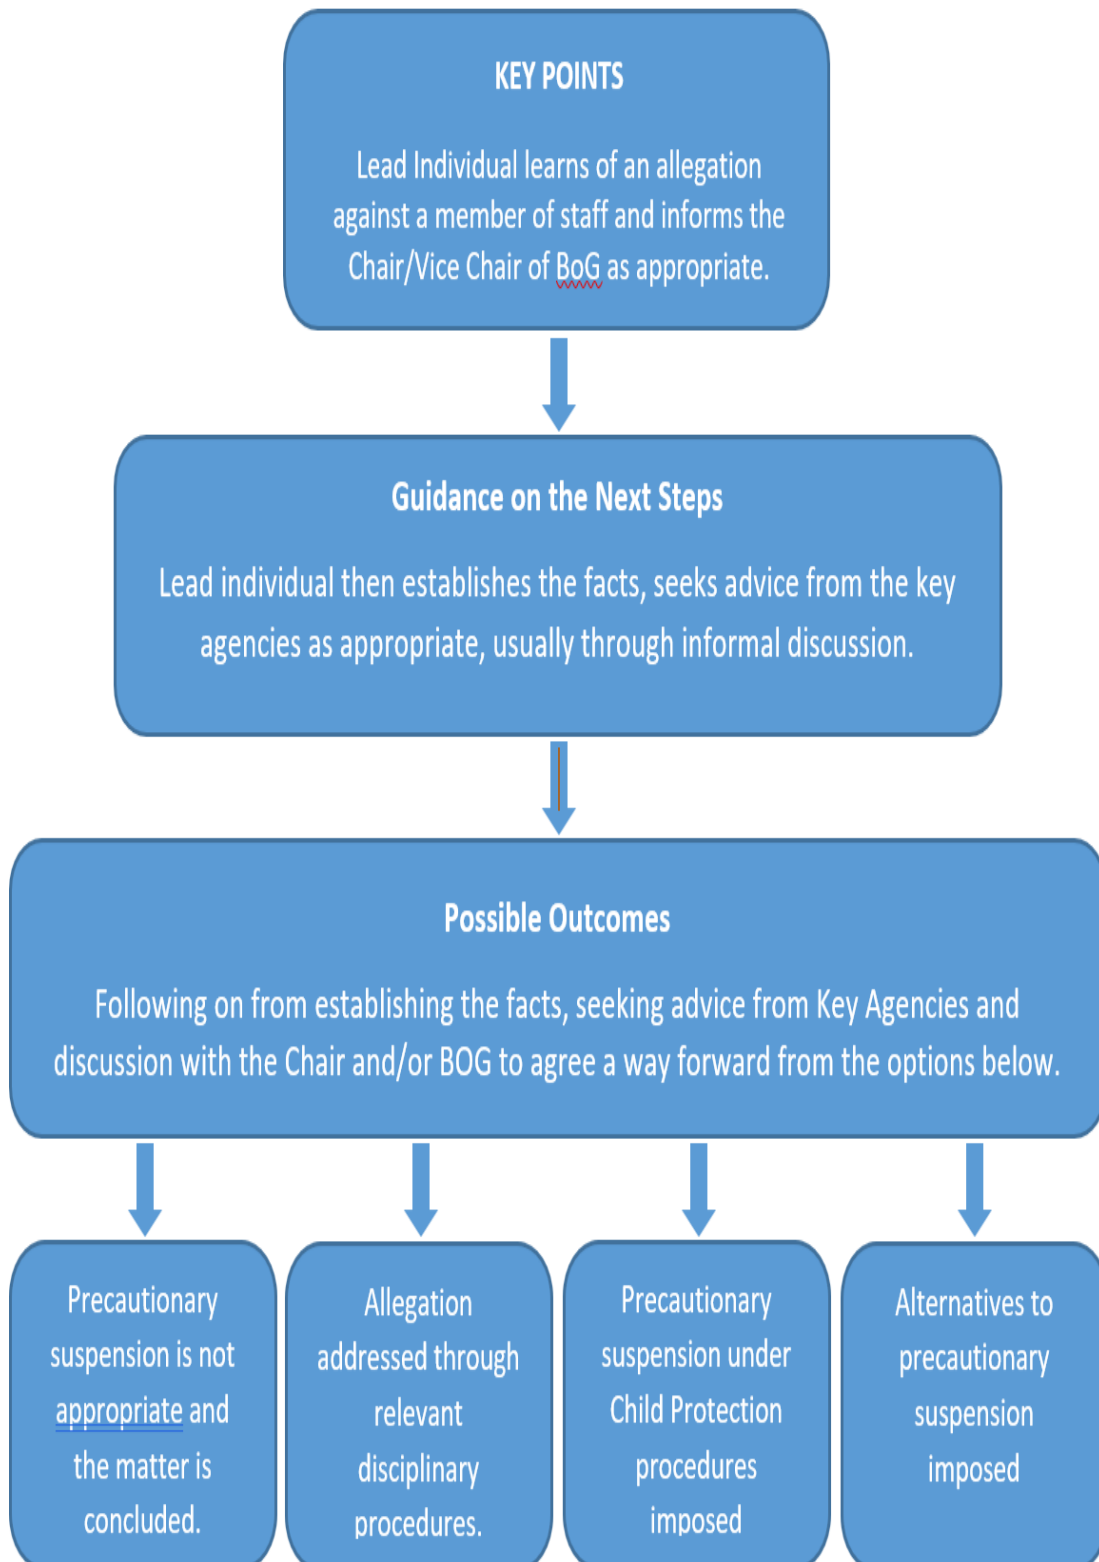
KEY POINTS

Lead Individual learns of an allegation against a member of staff and informs the Chair/Vice Chair of BoG as appropriate.

Guidance on the Next Steps

Lead individual then establishes the facts, seeks advice from the key agencies as appropriate, usually through informal discussion.

Possible Outcomes

Following on from establishing the facts, seeking advice from Key Agencies and discussion with the Chair and/or BOG to agree a way forward from the options below.

Precautionary suspension is not appropriate and the matter is concluded.

Allegation addressed through relevant disciplinary procedures.

Precautionary suspension under Child Protection procedures imposed

Alternatives to precautionary suspension imposed